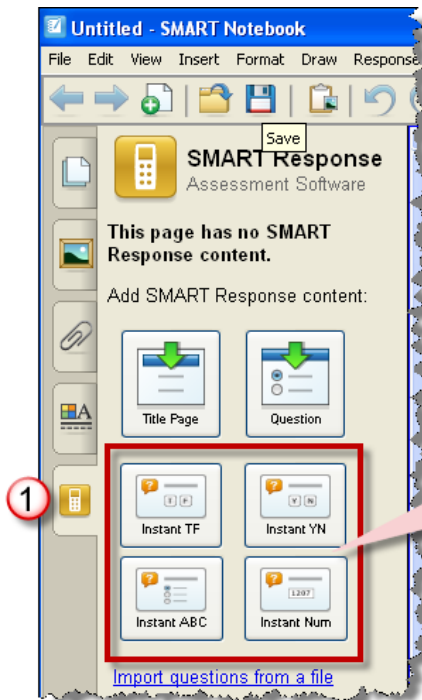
Untitled - SMART Notebook

File Edit View Insert Format Draw Respons

Save

SMART Response
Assessment Software

This page has no SMART Response content.

Add SMART Response content:

Title Page

Question

1

T F

Instant TF

Y N

Instant YN

Instant ABC

1207

Instant Num

Import questions from a file